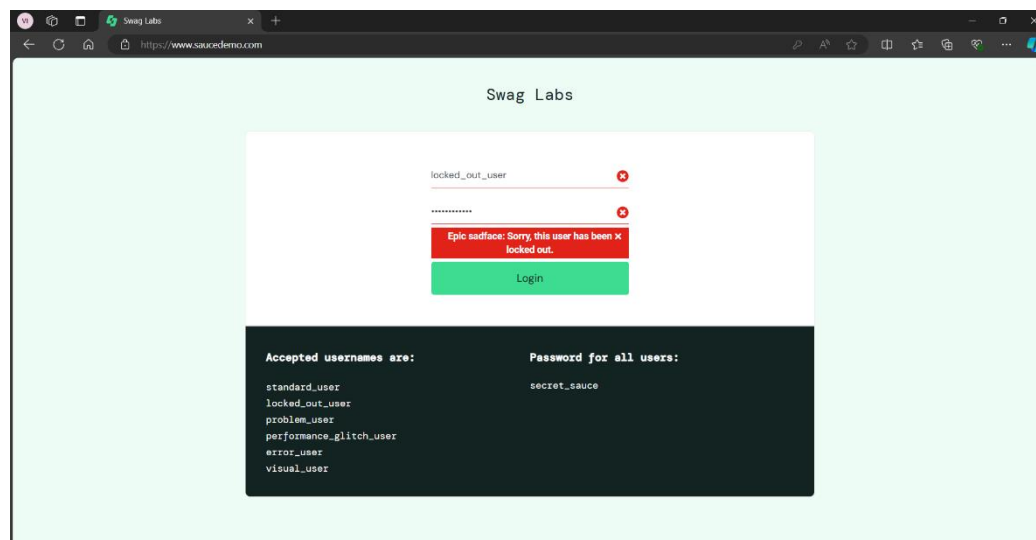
VI

Swag Labs

https://www.saucedemo.com

Swag Labs

locked_out_user

............

Epic sadface: Sorry, this user has been locked out. ×

Login

Accepted usernames are:

standard_user
locked_out_user
problem_user
performance_glitch_user
error_user
visual_user

Password for all users:

secret_sauce